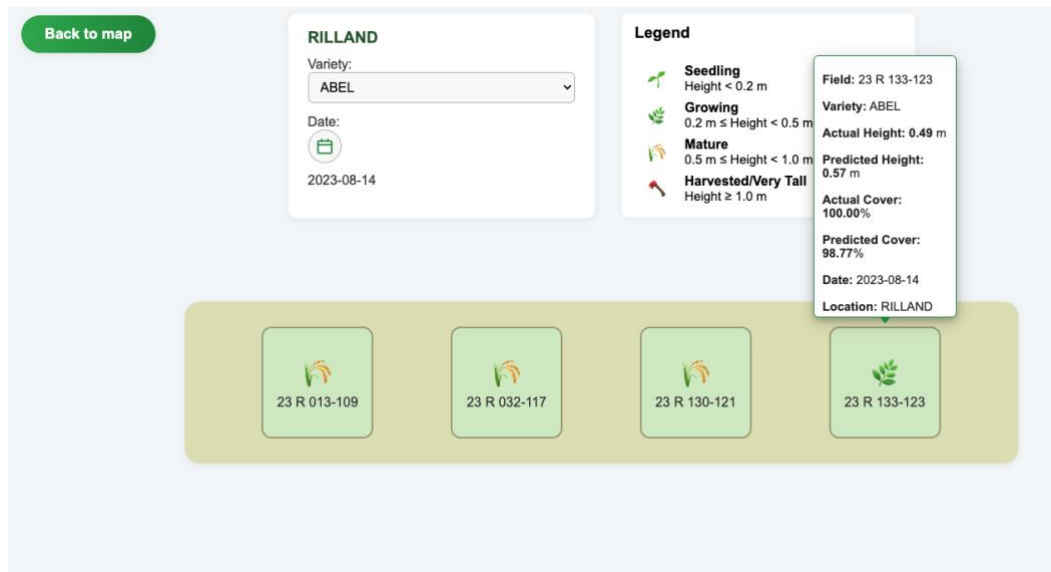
Back to map

RILLAND

Variety:

ABEL

Date:

2023-08-14

Legend

Seedling
Height < 0.2 m

Growing
0.2 m ≤ Height < 0.5 m

Mature
0.5 m ≤ Height < 1.0 m

Harvested/Very Tall
Height ≥ 1.0 m

Field: 23 R 133-123

Variety: ABEL

Actual Height: 0.49 m

Predicted Height: 0.57 m

Actual Cover: 100.00%

Predicted Cover: 98.77%

Date: 2023-08-14

Location: RILLAND

23 R 013-109

23 R 032-117

23 R 130-121

23 R 133-123